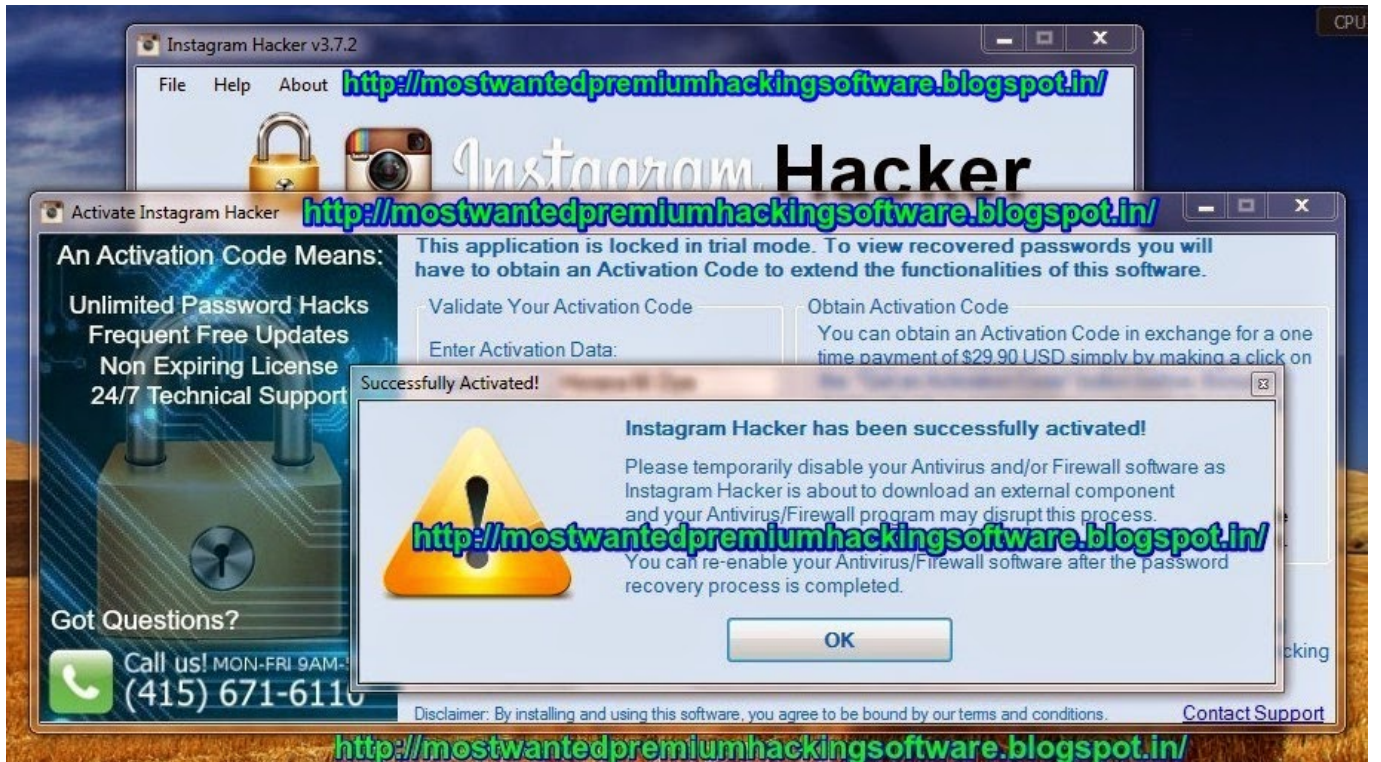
CPU

Instagram Hacker v3.7.2

File Help About http://mostwantedpremiumhackingsoftware.blogspot.in/

Instagram Hacker

Activate Instagram Hacker http://mostwantedpremiumhackingsoftware.blogspot.in/

An Activation Code Means:

Unlimited Password Hacks
Frequent Free Updates
Non Expiring License
24/7 Technical Support

Got Questions?

Call us! MON-FRI 9AM-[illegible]
(415) 671-611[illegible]

This application is locked in trial mode. To view recovered passwords you will have to obtain an Activation Code to extend the functionalities of this software.

Validate Your Activation Code

Enter Activation Data:

Obtain Activation Code

You can obtain an Activation Code in exchange for a one time payment of $29.90 USD simply by making a click on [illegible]

Successfully Activated!

Instagram Hacker has been successfully activated!

Please temporarily disable your Antivirus and/or Firewall software as Instagram Hacker is about to download an external component and your Antivirus/Firewall program may disrupt this process.

http://mostwantedpremiumhackingsoftware.blogspot.in/

You can re-enable your Antivirus/Firewall software after the password recovery process is completed.

OK

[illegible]cking

Disclaimer: By installing and using this software, you agree to be bound by our terms and conditions.

Contact Support

http://mostwantedpremiumhackingsoftware.blogspot.in/